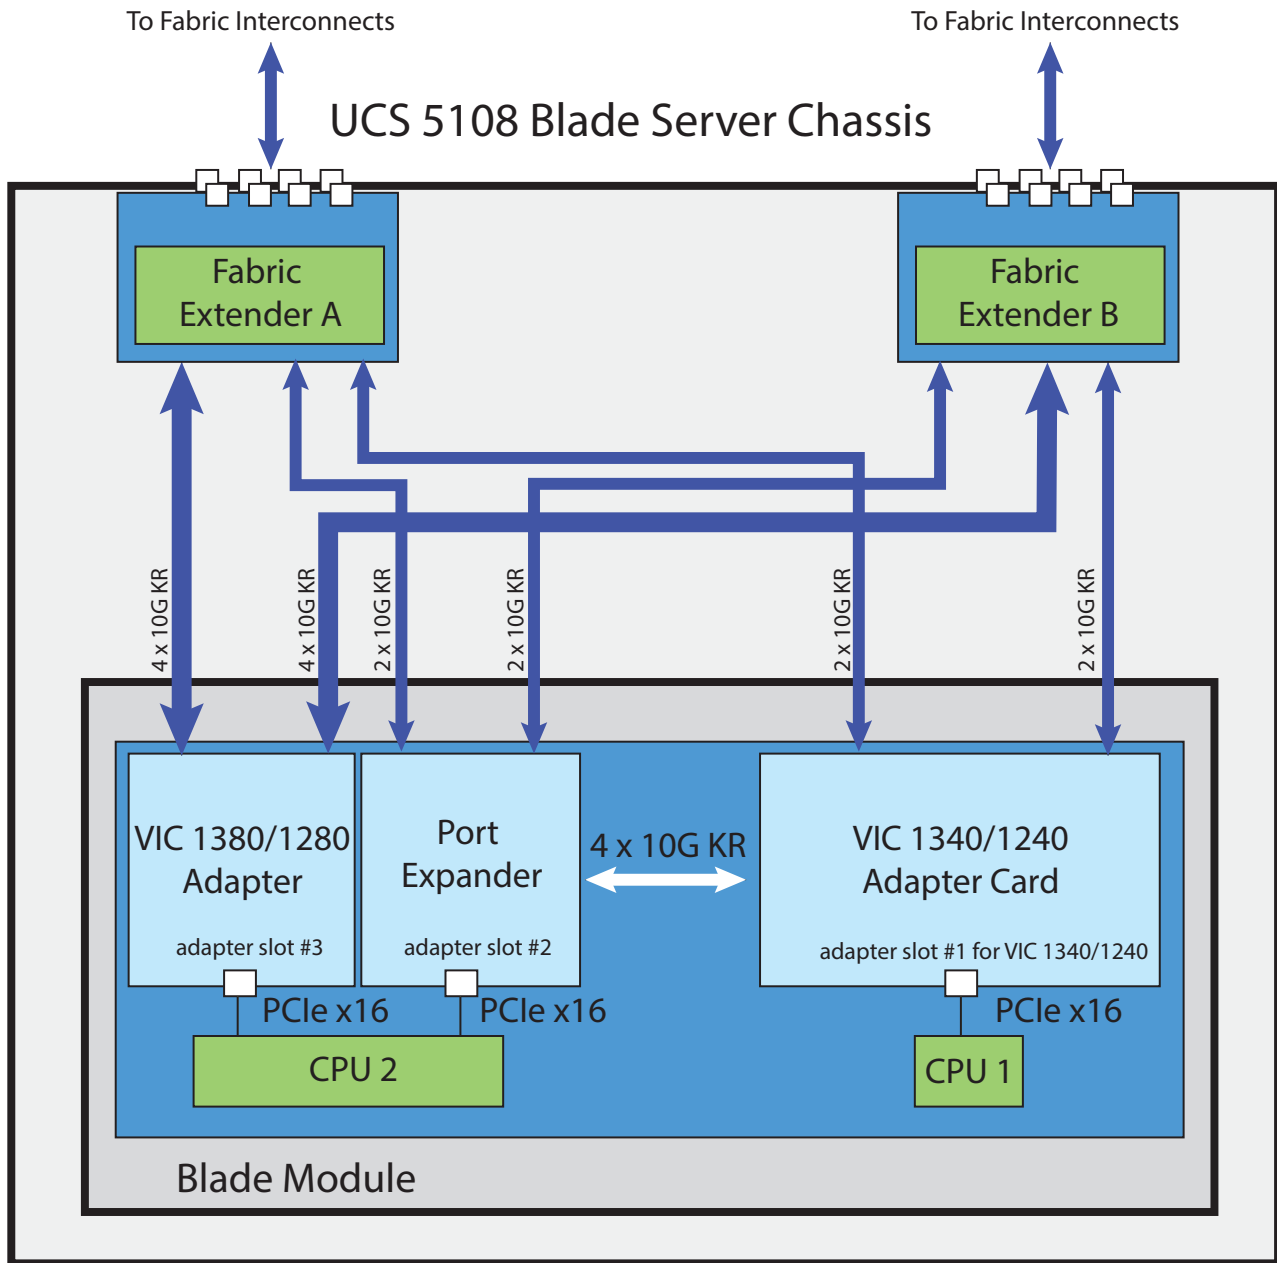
To Fabric Interconnects

To Fabric Interconnects

UCS 5108 Blade Server Chassis

Fabric Extender A

Fabric Extender B

4 x 10G KR

4 x 10G KR

2 x 10G KR

2 x 10G KR

2 x 10G KR

2 x 10G KR

VIC 1380/1280 Adapter

adapter slot #3

Port Expander

adapter slot #2

4 x 10G KR

VIC 1340/1240 Adapter Card

adapter slot #1 for VIC 1340/1240

PCIe x16

PCIe x16

PCIe x16

CPU 2

CPU 1

Blade Module